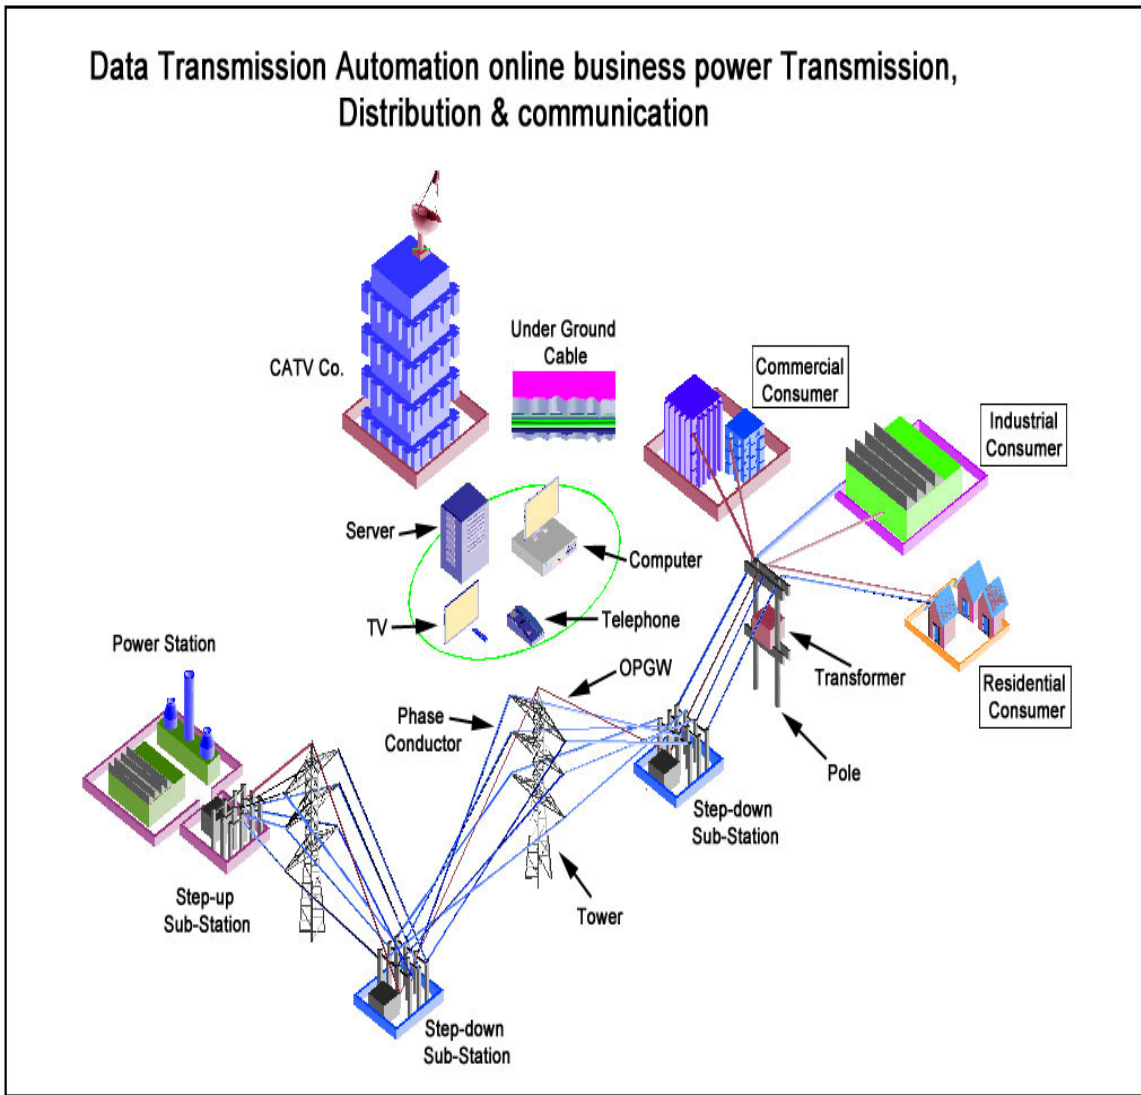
Data Transmission Automation online business power Transmission, Distribution & communication

CATV Co.

Under Ground Cable

Commercial Consumer

Industrial Consumer

Server

Computer

TV

Telephone

Residential Consumer

Power Station

OPGW

Transformer

Phase Conductor

Pole

Step-down Sub-Station

Step-up Sub-Station

Tower

Step-down Sub-Station